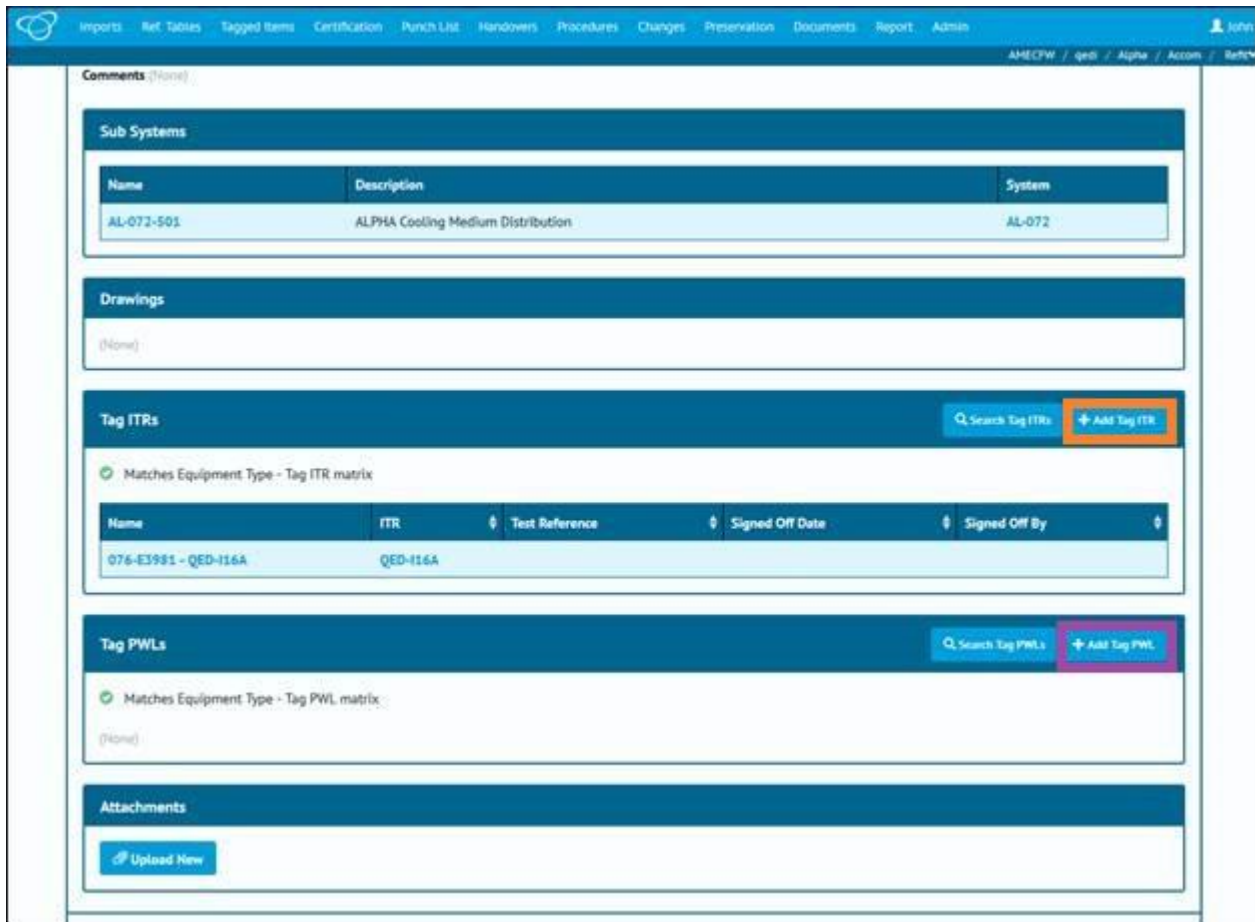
Imports Ref Tables Tagged Items Certification Punch List Handovers Procedures Changes Preservation Documents Report Admin

John

AMECFW / qedi / Alpha / Accom / RefCf

Comments (None)

Sub Systems

| Name | Description | System |
|---|---|---|
| AL-072-501 | ALPHA Cooling Medium Distribution | AL-072 |

Drawings

(None)

Tag ITRs

Search Tag ITRs

+ Add Tag ITR

Matches Equipment Type - Tag ITR matrix

| Name | ITR | Test Reference | Signed Off Date | Signed Off By |
|---|---|---|---|---|
| 076-E3981 - QED-I16A | QED-I16A | | | |

Tag PWLs

Search Tag PWLs

+ Add Tag PWL

Matches Equipment Type - Tag PWL matrix

(None)

Attachments

Upload New